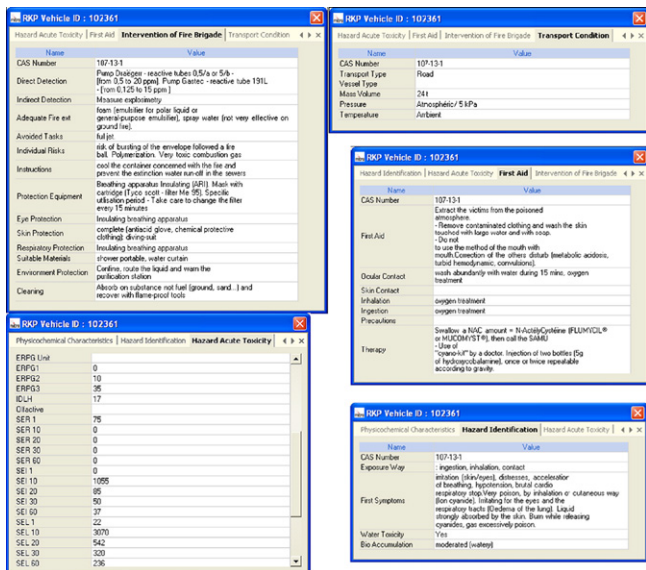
RKP Vehicle ID : 102361

Hazard Acute Toxicity | First Aid | Intervention of Fire Brigade | Transport Condition

| Name | Value |
|---|---|
| CAS Number | 107-13-1 |
| Direct Detection | Pump Dräeger - reactive tubes 0,5/a or 5/b - [from 0,5 to 20 ppm]. Pump Gastec - reactive tube 191L - [from 0,125 to 15 ppm ] |
| Indirect Detection | Measure explosimetry |
| Adequate Fire ext | foam (emulsifier for polar liquid or general-purpose emulsifier), spray water (not very effective on ground fire). |
| Avoided Tasks | full jet |
| Individual Risks | risk of bursting of the envelope followed a fire ball. Polymerisation. Very toxic combustion gas |
| Instructions | cool the container concerned with the fire and prevent the extinction water run-off in the sewers |
| Protection Equipment | Breathing apparatus Insulating (ARI). Mask with cartridge (Tyco scott - filter Mx 95). Specific utilisation period - Take care to change the filter every 15 minutes |
| Eye Protection | Insulating breathing apparatus |
| Skin Protection | complete (antiacid glove, chemical protective clothing): diving-suit |
| Respiratory Protection | Insulating breathing apparatus |
| Suitable Materials | shower portable, water curtain |
| Environment Protection | Confine, route the liquid and warm the purification station |
| Cleaning | Absorb on substance not fuel (ground, sand...) and recover with flame-proof tools |

RKP Vehicle ID : 102361

Hazard Acute Toxicity | First Aid | Intervention of Fire Brigade | Transport Condition

| Name | Value |
|---|---|
| CAS Number | 107-13-1 |
| Transport Type | Road |
| Vessel Type | |
| Mass Volume | 24 t |
| Pressure | Atmospheric/ 5 kPa |
| Temperature | Ambient |

RKP Vehicle ID : 102361

Hazard Identification | Hazard Acute Toxicity | First Aid | Intervention of Fire Brigade

| Name | Value |
|---|---|
| CAS Number | 107-13-1 |
| First Aid | Extract the victims from the poisoned atmosphere. - Remove contaminated clothing and wash the skin touched with large water and with soap. - Do not to use the method of the mouth with mouth.Correction of the others disturb (metabolic acidosis, turbid hemodynamic, convulsions). |
| Ocular Contact | wash abundantly with water during 15 mins, oxygen treatment |
| Skin Contact | |
| Inhalation | oxygen treatment |
| Ingestion | oxygen treatment |
| Precautions | |
| Therapy | Swallow a NAC amount = N-AcétylCystéine (FLUMYCIL® or MUCOMYST®), then call the SAMU - Use of "cyano-kit" by a doctor. Injection of two bottles (5g of hydroxocobalamine), once or twice repeatable according to gravity. |

RKP Vehicle ID : 102361

Physicochemical Characteristics | Hazard Identification | Hazard Acute Toxicity

| Name | Value |
|---|---|
| ERPG Unit | |
| ERPG1 | 0 |
| ERPG2 | 10 |
| ERPG3 | 35 |
| IDLH | 17 |
| Olfactive | |
| SER 1 | 75 |
| SER 10 | 0 |
| SER 20 | 0 |
| SER 30 | 0 |
| SER 60 | 0 |
| SEI 1 | 0 |
| SEI 10 | 1055 |
| SEI 20 | 85 |
| SEI 30 | 50 |
| SEI 60 | 37 |
| SEL 1 | 22 |
| SEL 10 | 3070 |
| SEL 20 | 542 |
| SEL 30 | 320 |
| SEL 60 | 236 |

RKP Vehicle ID : 102361

Physicochemical Characteristics | Hazard Identification | Hazard Acute Toxicity

| Name | Value |
|---|---|
| CAS Number | 107-13-1 |
| Exposure Way | : ingestion, inhalation, contact |
| First Symptoms | irritation (skin/eyes), distresses, acceleration of breathing, hypotension, brutal cardio respiratory stop.Very poison, by inhalation or cutaneous way (Ion cyanide). Irritating for the eyes and the respiratory tracts (Oedema of the lung). Liquid strongly absorbed by the skin. Burn while releasing cyanides, gas excessively poison. |
| Water Toxicity | Yes |
| Bio Accumulation | moderated (watery) |